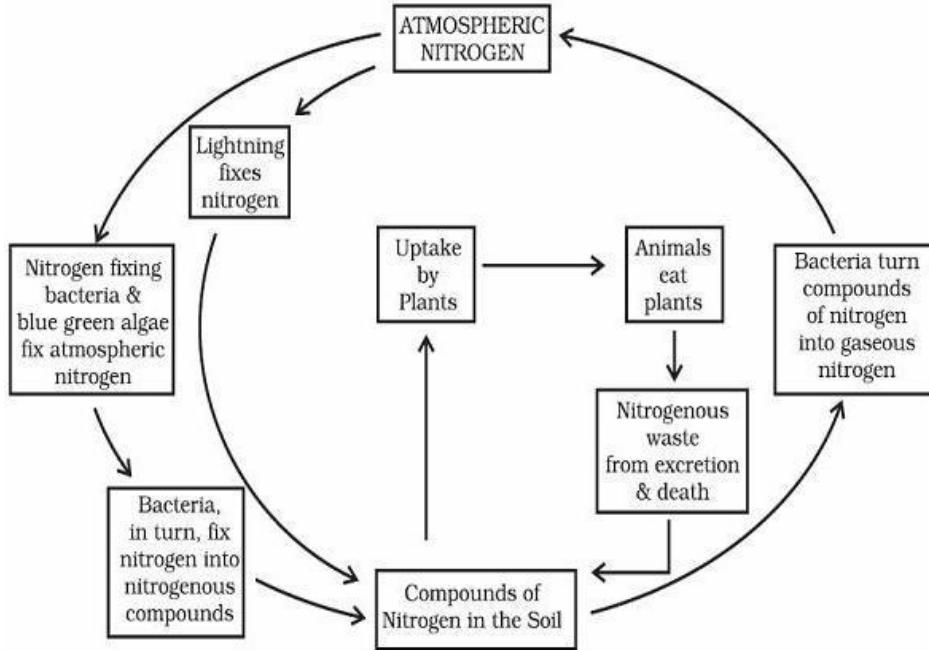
ATMOSPHERIC NITROGEN

Lightning fixes nitrogen

Nitrogen fixing bacteria & blue green algae fix atmospheric nitrogen

Uptake by Plants

Animals eat plants

Bacteria turn compounds of nitrogen into gaseous nitrogen

Nitrogenous waste from excretion & death

Bacteria, in turn, fix nitrogen into nitrogenous compounds

Compounds of Nitrogen in the Soil